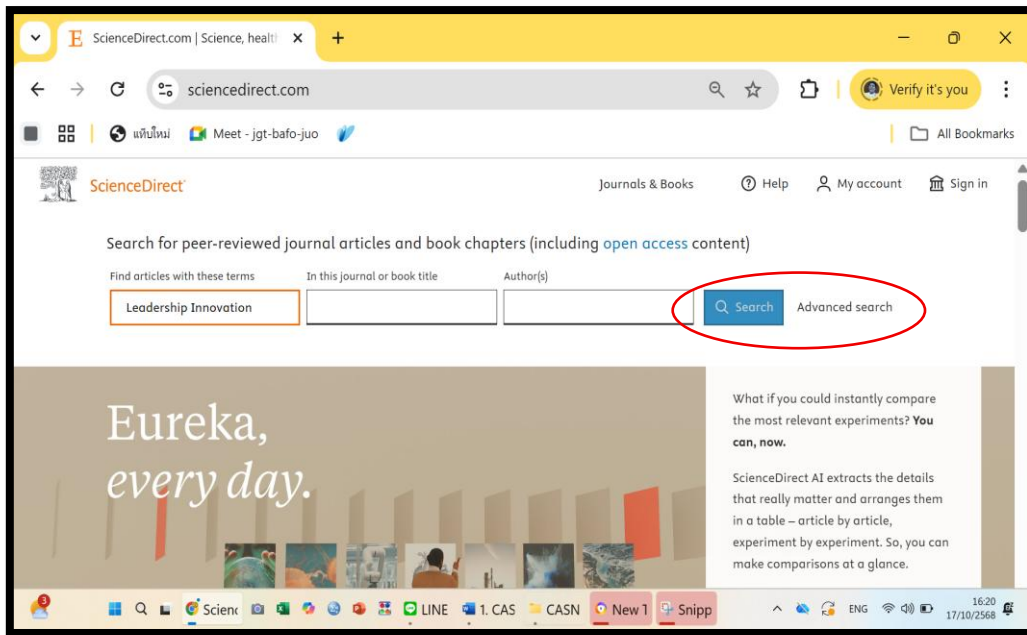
ScienceDirect.com | Science, healt ×
+
sciencedirect.com
Verify it's you
แท็บใหม่
Meet - jgt-bafo-juo
All Bookmarks

ScienceDirect
Journals & Books
Help
My account
Sign in

Search for peer-reviewed journal articles and book chapters (including open access content)

Find articles with these terms
Leadership Innovation
In this journal or book title
Author(s)
Search
Advanced search

Eureka,
every day.

What if you could instantly compare the most relevant experiments? You can, now.

ScienceDirect AI extracts the details that really matter and arranges them in a table – article by article, experiment by experiment. So, you can make comparisons at a glance.

3
Scienc
LINE
1. CAS
CASN
New 1
Snipp
ENG
16:20
17/10/2568